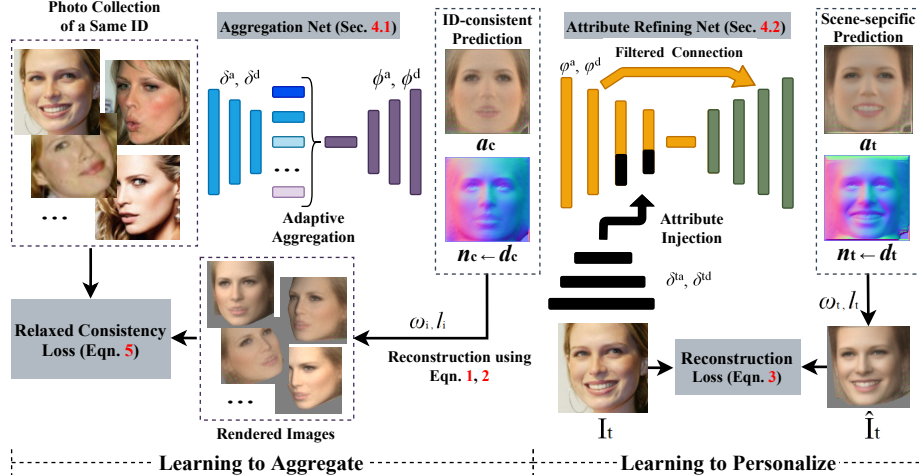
Photo Collection of a Same ID

Aggregation Net (Sec. 4.1)

$\delta^{a}$, $\delta^{d}$

$\phi^{a}$, $\phi^{d}$

...

Adaptive Aggregation

ID-consistent Prediction

$\boldsymbol{a}_{c}$

$\boldsymbol{n}_{c} \leftarrow \boldsymbol{d}_{c}$

Attribute Refining Net (Sec. 4.2)

$\varphi^{a}$, $\varphi^{d}$

Filtered Connection

Attribute Injection

$\delta^{ta}$, $\delta^{td}$

Scene-sepcific Prediction

$\boldsymbol{a}_{t}$

$\boldsymbol{n}_{t} \leftarrow \boldsymbol{d}_{t}$

$\omega_{t}, l_{t}$

...

Relaxed Consistency Loss (Eqn. 5)

$\omega_{i}, l_{i}$

Reconstruction using Eqn. 1, 2

...

Rendered Images

$\mathrm{I}_{t}$

Reconstruction Loss (Eqn. 3)

$\hat{\mathrm{I}}_{t}$

Learning to Aggregate

Learning to Personalize